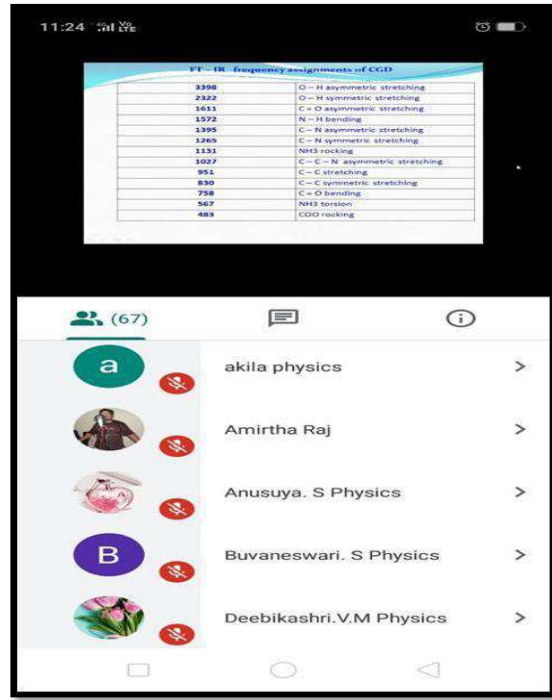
11:24 ⁴ᴳ.ıl Vo LTE

FT – IR frequency assignments of CGD

| | |
|---|---|
| 3398 | O – H asymmetric stretching |
| 2322 | O – H symmetric stretching |
| 1611 | C = O asymmetric stretching |
| 1572 | N – H bending |
| 1395 | C – N asymmetric stretching |
| 1265 | C – N symmetric stretching |
| 1131 | NH3 rocking |
| 1027 | C – C – N asymmetric stretching |
| 951 | C – C stretching |
| 830 | C – C symmetric stretching |
| 758 | C = O bending |
| 567 | NH3 torsion |
| 483 | COO rocking |

(67)

a

akila physics

Amirtha Raj

Anusuya. S Physics

B

Buvaneswari. S Physics

Deebikashri.V.M Physics